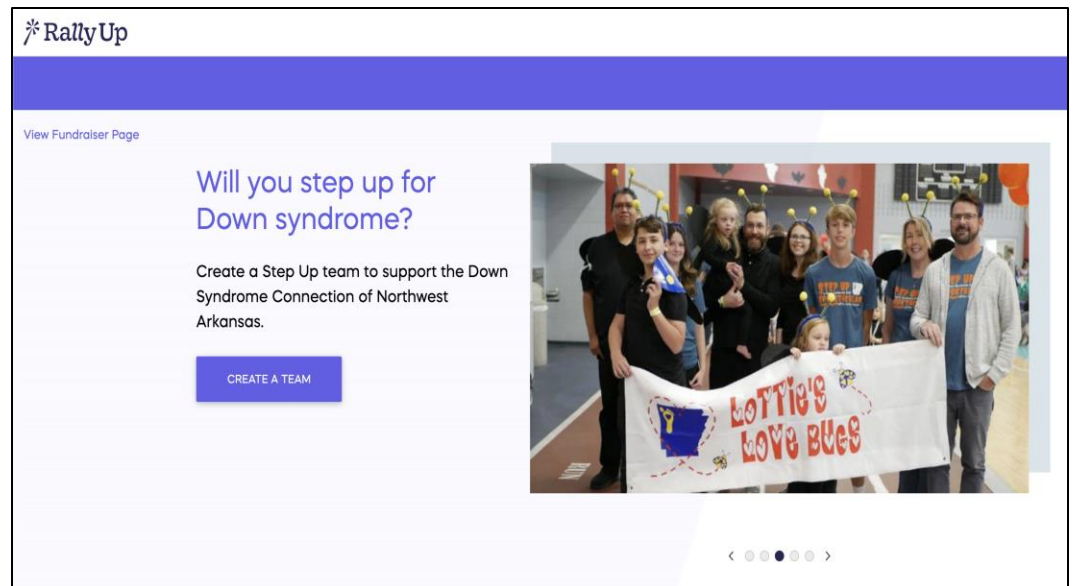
RallyUp

View Fundraiser Page

Will you step up for Down syndrome?

Create a Step Up team to support the Down Syndrome Connection of Northwest Arkansas.

CREATE A TEAM

Lottie's Love Bugs

STEP UP

‹ ›